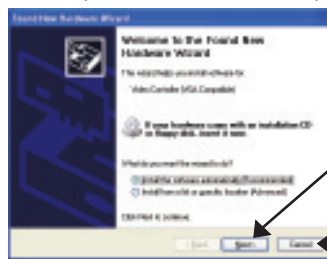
Found New Hardware Wizard

Welcome to the Found New Hardware Wizard

This wizard helps you install software for:

Video Controller (VGA Compatible)

If your hardware came with an installation CD or floppy disk, insert it now.

What do you want the wizard to do?

Install the software automatically (Recommended)

Install from a list or specific location (Advanced)

Click Next to continue.

< Back Next > Cancel